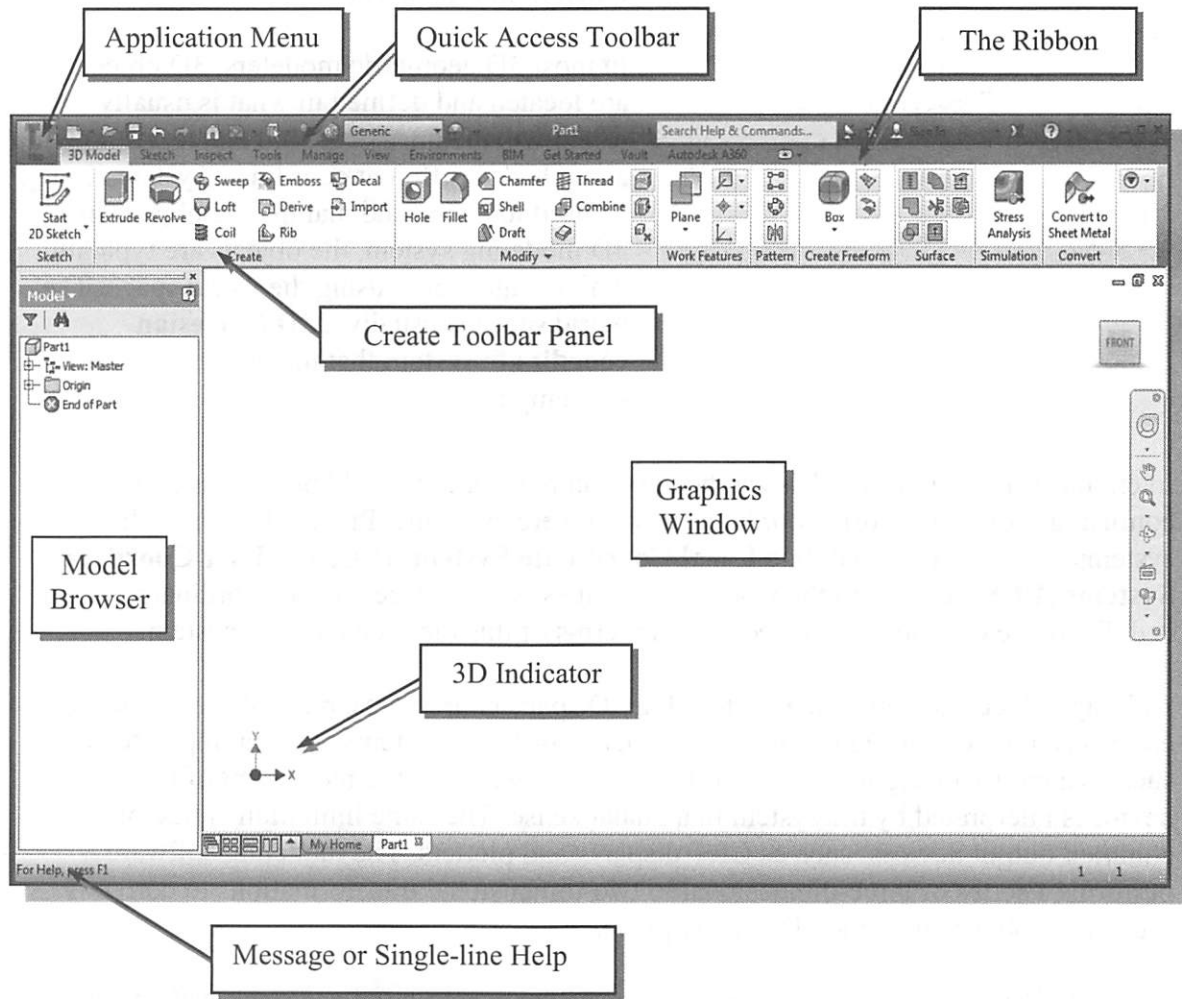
Application Menu

Quick Access Toolbar

The Ribbon

Generic

Part1

Search Help & Commands...

3D Model Sketch Inspect Tools Manage View Environments BIM Get Started Vault Autodesk A360

Start 2D Sketch

Extrude Revolve

Sweep Emboss Decal

Loft Derive Import

Coil Rib

Hole Fillet

Chamfer Thread

Shell Combine

Draft

Plane

Box

Stress Analysis

Convert to Sheet Metal

Sketch Create Modify Work Features Pattern Create Freeform Surface Simulation Convert

Model

Part1

View: Master

Origin

End of Part

Create Toolbar Panel

FRONT

Graphics Window

Model Browser

3D Indicator

Y

X

My Home Part1

For Help, press F1

1 1

Message or Single-line Help